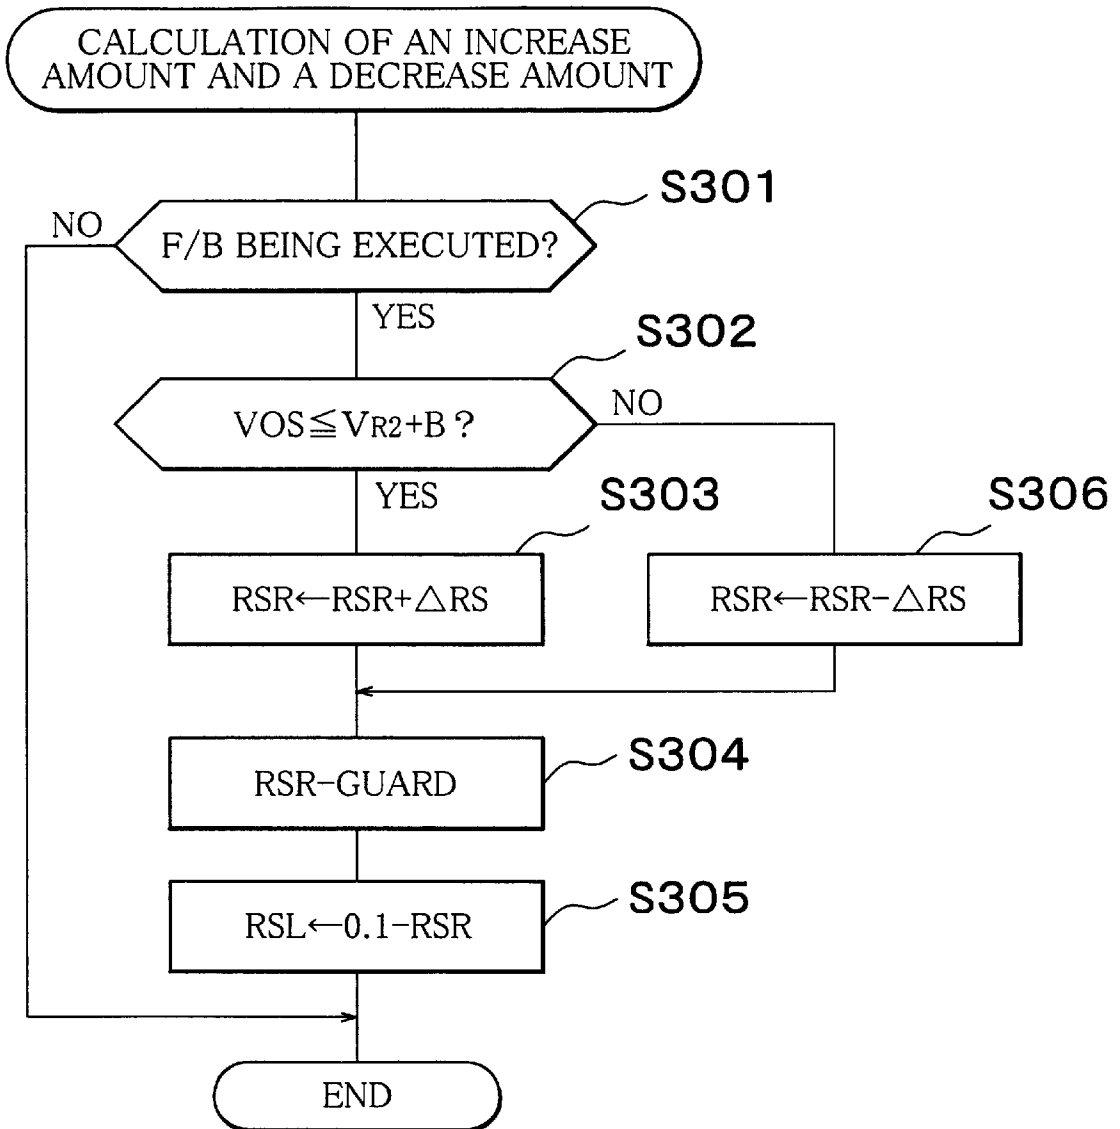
CALCULATION OF AN INCREASE AMOUNT AND A DECREASE AMOUNT

S301

NO

F/B BEING EXECUTED?

YES

S302

$VOS \leqq V_{R2}+B$ ?

NO

YES

S303

S306

$RSR \leftarrow RSR + \triangle RS$

$RSR \leftarrow RSR - \triangle RS$

RSR-GUARD

S304

$RSL \leftarrow 0.1 - RSR$

S305

END